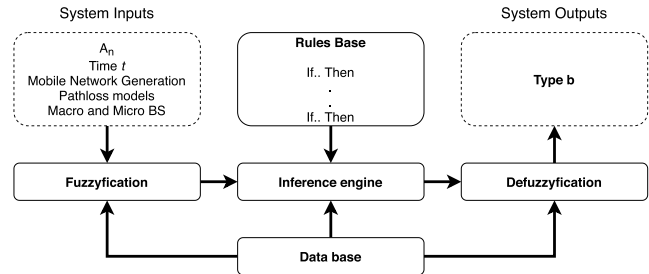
System Inputs

System Outputs

$A_n$
Time $t$
Mobile Network Generation
Pathloss models
Macro and Micro BS

Rules Base
If.. Then
.
.
If.. Then

Type b

Fuzzyfication

Inference engine

Defuzzyfication

Data base